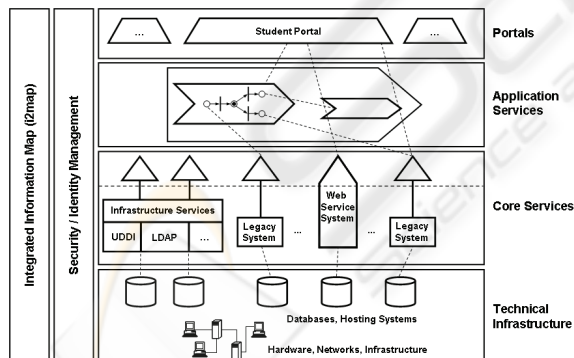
Integrated Information Map (i2map)

Security / Identity Management

...

Student Portal

...

Portals

Application Services

Infrastructure Services

UDDI

LDAP

...

Legacy System

...

Web Service System

...

Legacy System

Core Services

Databases, Hosting Systems

Hardware, Networks, Infrastructure

Technical Infrastructure